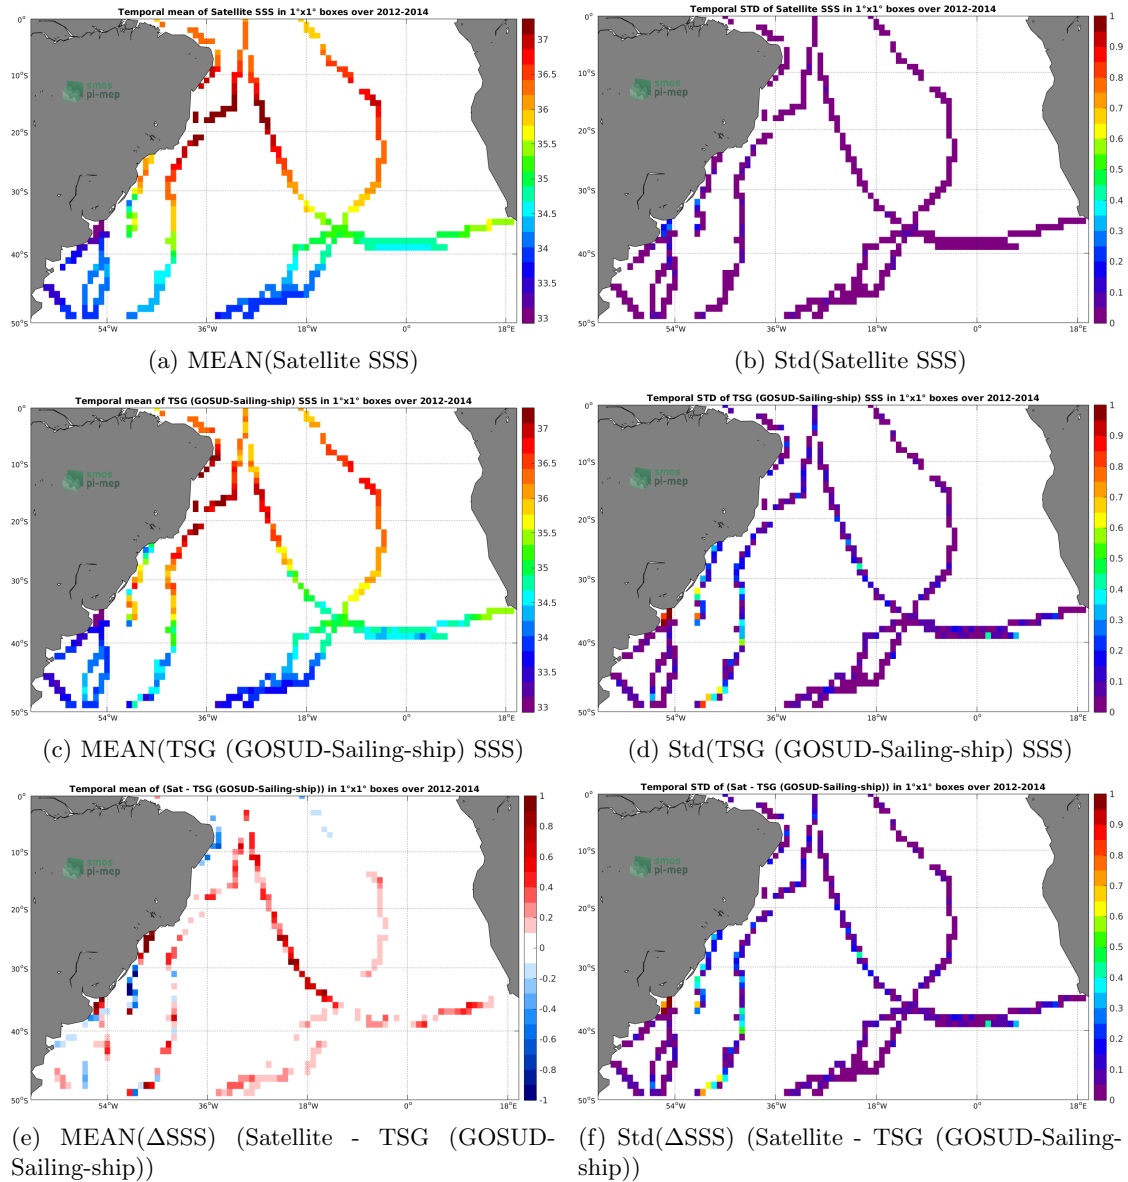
Temporal mean of Satellite SSS in 1°x1° boxes over 2012-2014

0° 10°S 20°S 30°S 40°S 50°S

54°W 36°W 18°W 0° 18°E

smos pi-mep

37 36.5 36 35.5 35 34.5 34 33.5 33

(a) MEAN(Satellite SSS)

Temporal STD of Satellite SSS in 1°x1° boxes over 2012-2014

0° 10°S 20°S 30°S 40°S 50°S

54°W 36°W 18°W 0° 18°E

smos pi-mep

1 0.9 0.8 0.7 0.6 0.5 0.4 0.3 0.2 0.1 0

(b) Std(Satellite SSS)

Temporal mean of TSG (GOSUD-Sailing-ship) SSS in 1°x1° boxes over 2012-2014

0° 10°S 20°S 30°S 40°S 50°S

54°W 36°W 18°W 0° 18°E

smos pi-mep

37 36.5 36 35.5 35 34.5 34 33.5 33

(c) MEAN(TSG (GOSUD-Sailing-ship) SSS)

Temporal STD of TSG (GOSUD-Sailing-ship) SSS in 1°x1° boxes over 2012-2014

0° 10°S 20°S 30°S 40°S 50°S

54°W 36°W 18°W 0° 18°E

smos pi-mep

1 0.9 0.8 0.7 0.6 0.5 0.4 0.3 0.2 0.1 0

(d) Std(TSG (GOSUD-Sailing-ship) SSS)

Temporal mean of (Sat - TSG (GOSUD-Sailing-ship)) in 1°x1° boxes over 2012-2014

0° 10°S 20°S 30°S 40°S 50°S

54°W 36°W 18°W 0° 18°E

smos pi-mep

1 0.8 0.6 0.4 0.2 0 -0.2 -0.4 -0.6 -0.8 -1

(e) MEAN($\Delta$SSS) (Satellite - TSG (GOSUD-Sailing-ship))

Temporal STD of (Sat - TSG (GOSUD-Sailing-ship)) in 1°x1° boxes over 2012-2014

0° 10°S 20°S 30°S 40°S 50°S

54°W 36°W 18°W 0° 18°E

smos pi-mep

1 0.9 0.8 0.7 0.6 0.5 0.4 0.3 0.2 0.1 0

(f) Std($\Delta$SSS) (Satellite - TSG (GOSUD-Sailing-ship))